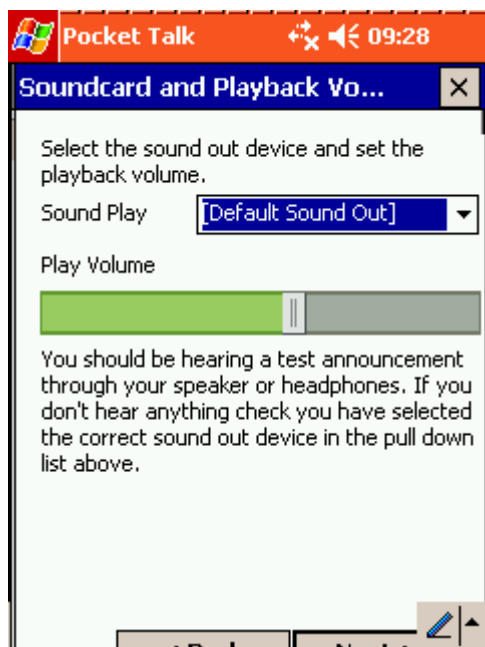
Pocket Talk 09:28

Soundcard and Playback Vo...

Select the sound out device and set the playback volume.

Sound Play [Default Sound Out]

Play Volume

You should be hearing a test announcement through your speaker or headphones. If you don't hear anything check you have selected the correct sound out device in the pull down list above.

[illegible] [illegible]